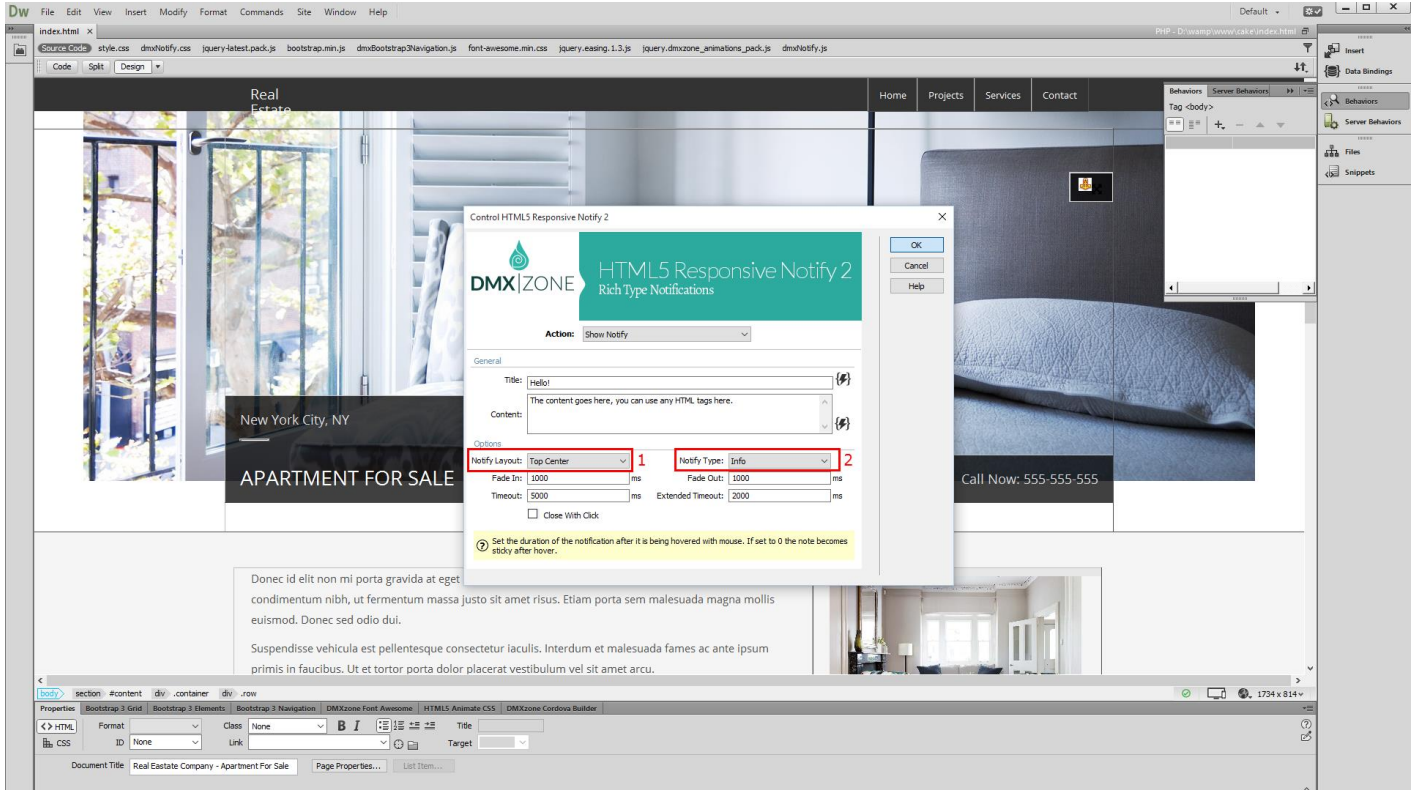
Dw File Edit View Insert Modify Format Commands Site Window Help

Default

index.html ×

PHP - D:\wamp\www\cake\index.html

Source Code style.css dmxNotify.css jquery-latest.pack.js bootstrap.min.js dmxBootstrap3Navigation.js font-awesome.min.css jquery.easing.1.3.js jquery.dmxzone_animations_pack.js dmxNotify.js

Code Split Design

Real Estate

Home Projects Services Contact

Behaviors Server Behaviors

Tag <body>

Insert

Data Bindings

Behaviors

Server Behaviors

Files

Snippets

Control HTML5 Responsive Notify 2

DMX|ZONE

HTML5 Responsive Notify 2
Rich Type Notifications

OK

Cancel

Help

Action: Show Notify

General

Title: Hello!

Content: The content goes here, you can use any HTML tags here.

Options

Notify Layout: Top Center 1

Notify Type: Info 2

Fade In: 1000 ms

Fade Out: 1000 ms

Timeout: 5000 ms

Extended Timeout: 2000 ms

Close With Click

Set the duration of the notification after it is being hovered with mouse. If set to 0 the note becomes sticky after hover.

New York City, NY

APARTMENT FOR SALE

Call Now: 555-555-555

Donec id elit non mi porta gravida at eget condimentum nibh, ut fermentum massa justo sit amet risus. Etiam porta sem malesuada magna mollis euismod. Donec sed odio dui.

Suspendisse vehicula est pellentesque consectetur iaculis. Interdum et malesuada fames ac ante ipsum primis in faucibus. Ut et tortor porta dolor placerat vestibulum vel sit amet arcu.

body section #content div .container div .row

1734 x 814

Properties Bootstrap 3 Grid Bootstrap 3 Elements Bootstrap 3 Navigation DMXzone Font Awesome HTML5 Animate CSS DMXzone Cordova Builder

<> HTML Format Class None B I Title

CSS ID None Link Target

Document Title Real Eastate Company - Apartment For Sale Page Properties... List Item...